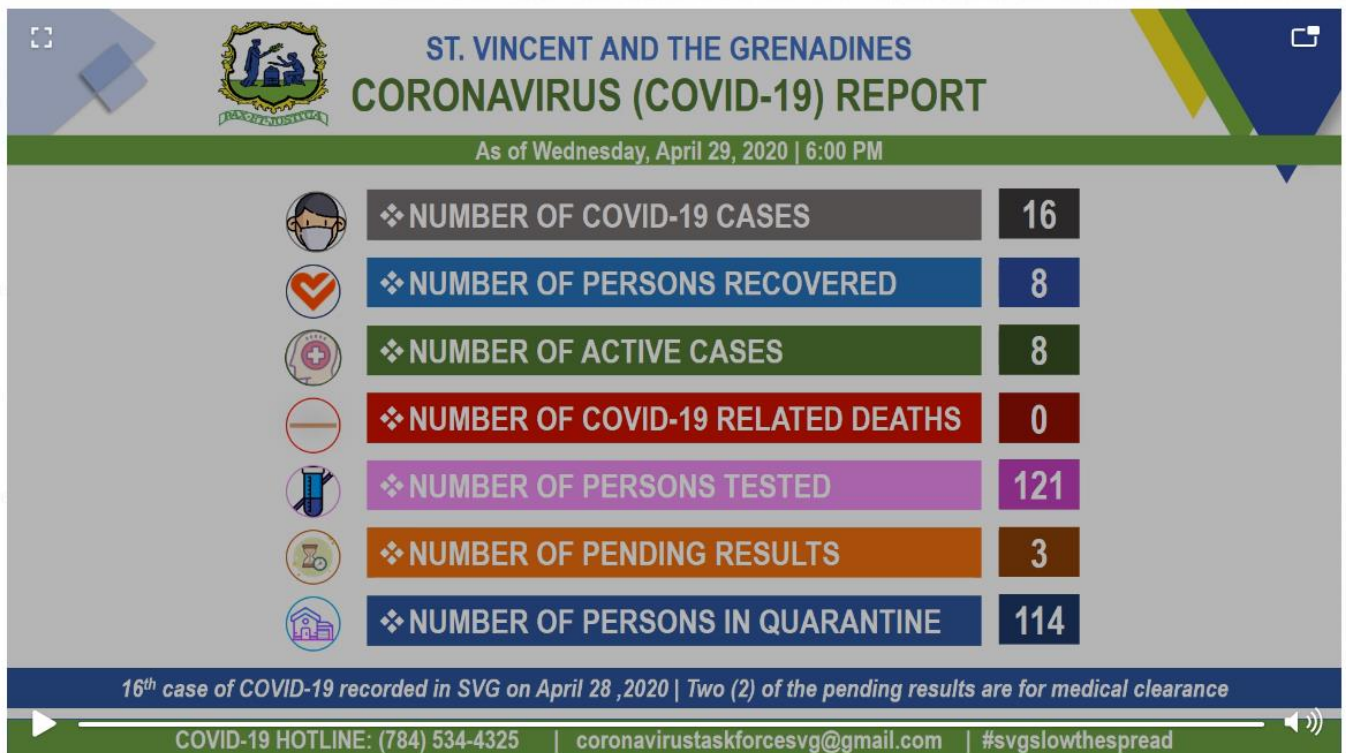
PAX ET JUSTITIA

ST. VINCENT AND THE GRENADINES
CORONAVIRUS (COVID-19) REPORT

As of Wednesday, April 29, 2020 | 6:00 PM

| | |
|---|---|
| ❖NUMBER OF COVID-19 CASES | 16 |
| ❖NUMBER OF PERSONS RECOVERED | 8 |
| ❖NUMBER OF ACTIVE CASES | 8 |
| ❖NUMBER OF COVID-19 RELATED DEATHS | 0 |
| ❖NUMBER OF PERSONS TESTED | 121 |
| ❖NUMBER OF PENDING RESULTS | 3 |
| ❖NUMBER OF PERSONS IN QUARANTINE | 114 |

16th case of COVID-19 recorded in SVG on April 28 ,2020 | Two (2) of the pending results are for medical clearance

COVID-19 HOTLINE: (784) 534-4325 | coronavirustaskforcesvg@gmail.com | #svgslowthespread